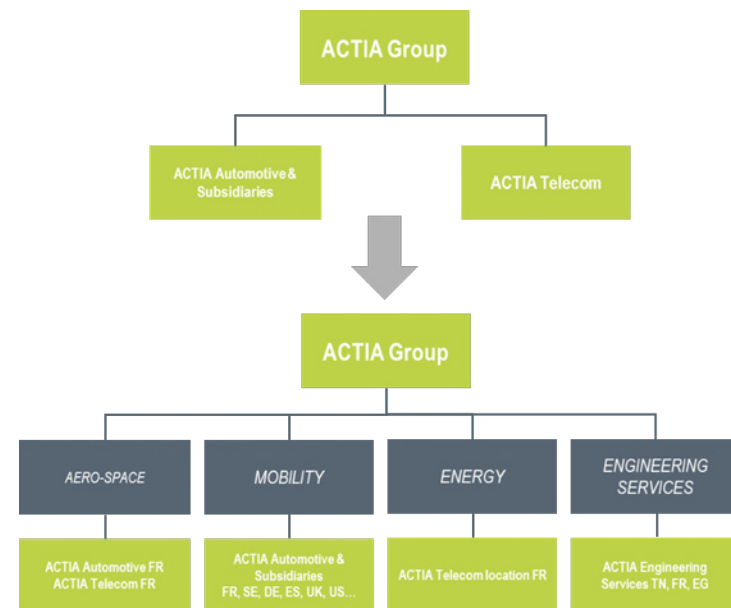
ACTIA Group

ACTIA Automotive & Subsidiaries

ACTIA Telecom

ACTIA Group

AERO-SPACE

MOBILITY

ENERGY

ENGINEERING SERVICES

ACTIA Automotive FR
ACTIA Telecom FR

ACTIA Automotive & Subsidiaries
FR, SE, DE, ES, UK, US…

ACTIA Telecom location FR

ACTIA Engineering Services TN, FR, EG